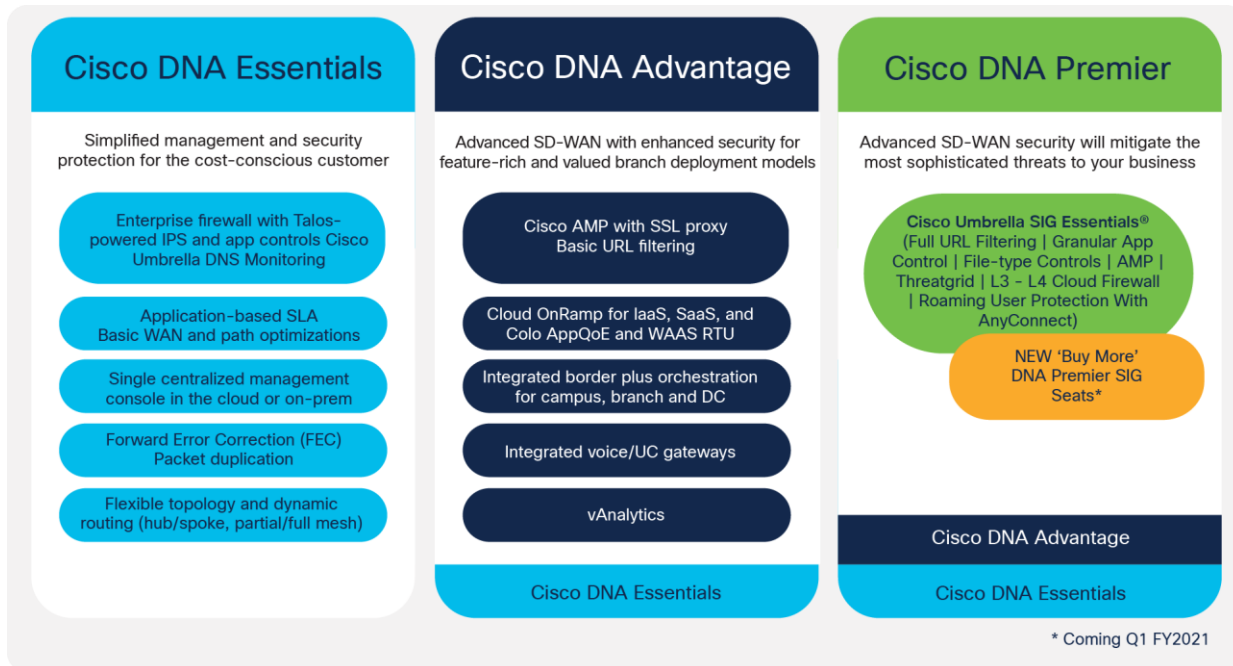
Cisco DNA Essentials

Simplified management and security protection for the cost-conscious customer

Enterprise firewall with Talos-powered IPS and app controls Cisco Umbrella DNS Monitoring

Application-based SLA
Basic WAN and path optimizations

Single centralized management console in the cloud or on-prem

Forward Error Correction (FEC)
Packet duplication

Flexible topology and dynamic routing (hub/spoke, partial/full mesh)

Cisco DNA Advantage

Advanced SD-WAN with enhanced security for feature-rich and valued branch deployment models

Cisco AMP with SSL proxy
Basic URL filtering

Cloud OnRamp for IaaS, SaaS, and Colo AppQoE and WAAS RTU

Integrated border plus orchestration for campus, branch and DC

Integrated voice/UC gateways

vAnalytics

Cisco DNA Essentials

Cisco DNA Premier

Advanced SD-WAN security will mitigate the most sophisticated threats to your business

Cisco Umbrella SIG Essentials® (Full URL Filtering | Granular App Control | File-type Controls | AMP | Threatgrid | L3 - L4 Cloud Firewall | Roaming User Protection With AnyConnect)

NEW 'Buy More' DNA Premier SIG Seats*

Cisco DNA Advantage

Cisco DNA Essentials

* Coming Q1 FY2021